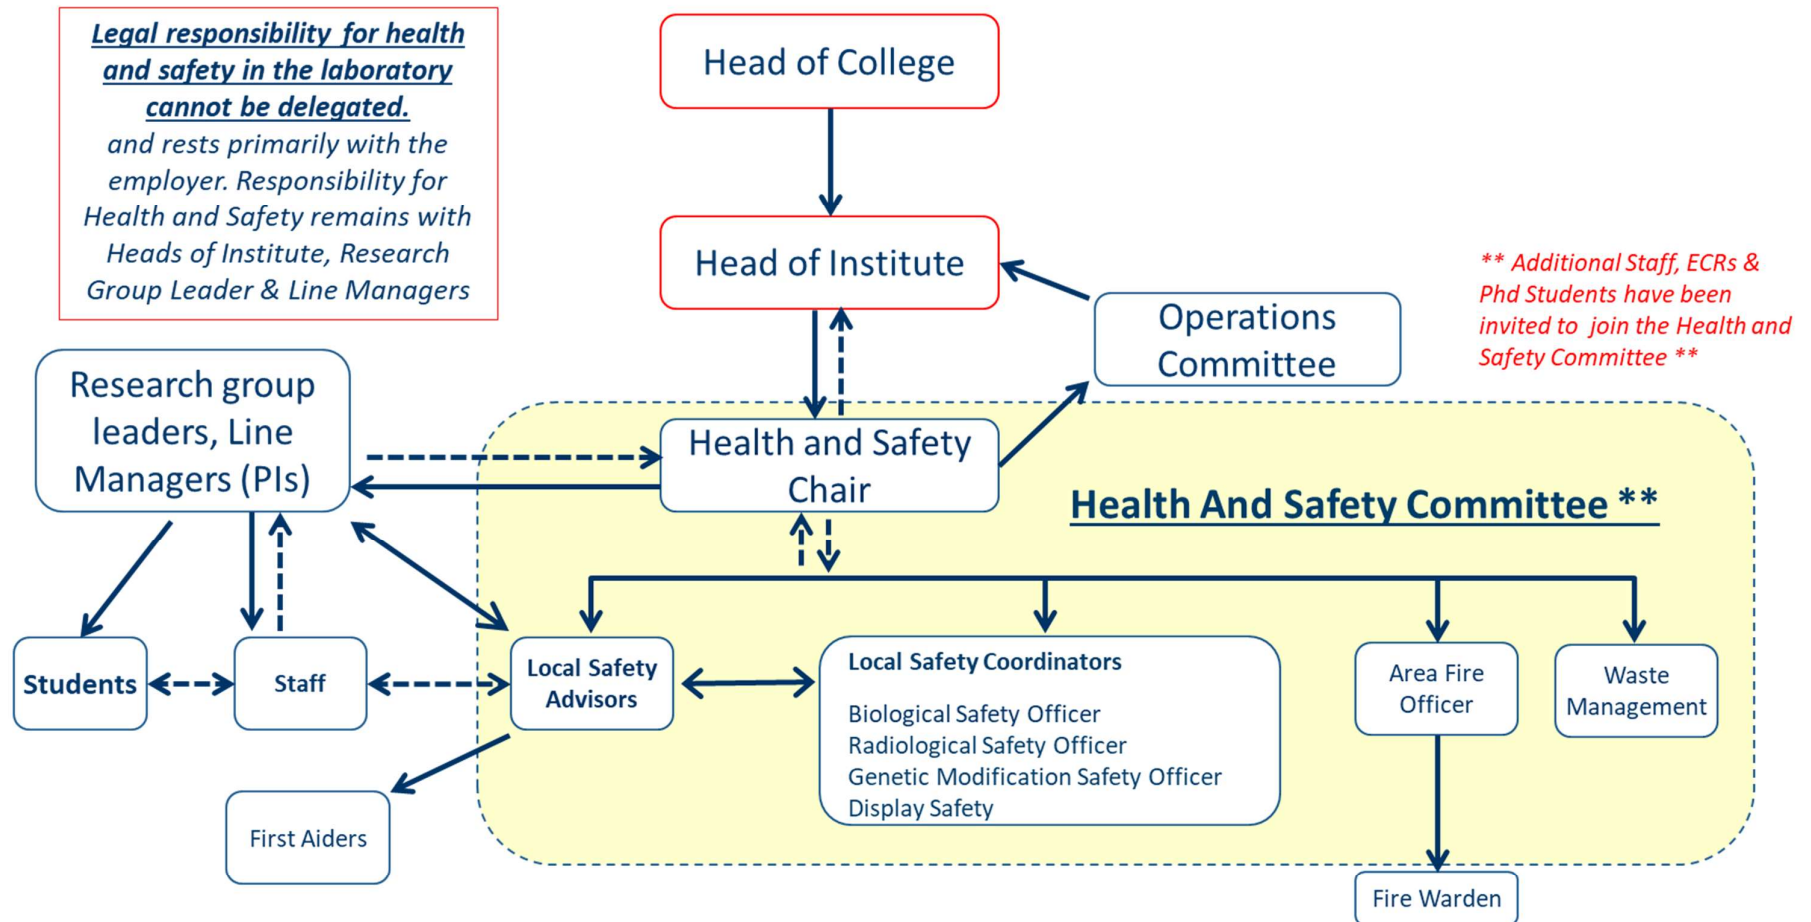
Legal responsibility for health and safety in the laboratory cannot be delegated. and rests primarily with the employer. Responsibility for Health and Safety remains with Heads of Institute, Research Group Leader & Line Managers

Head of College

Head of Institute

Operations Committee

** Additional Staff, ECRs & Phd Students have been invited to join the Health and Safety Committee **

Research group leaders, Line Managers (PIs)

Health and Safety Chair

Health And Safety Committee **

Students

Staff

Local Safety Advisors

Local Safety Coordinators

Biological Safety Officer
Radiological Safety Officer
Genetic Modification Safety Officer
Display Safety

Area Fire Officer

Waste Management

First Aiders

Fire Warden